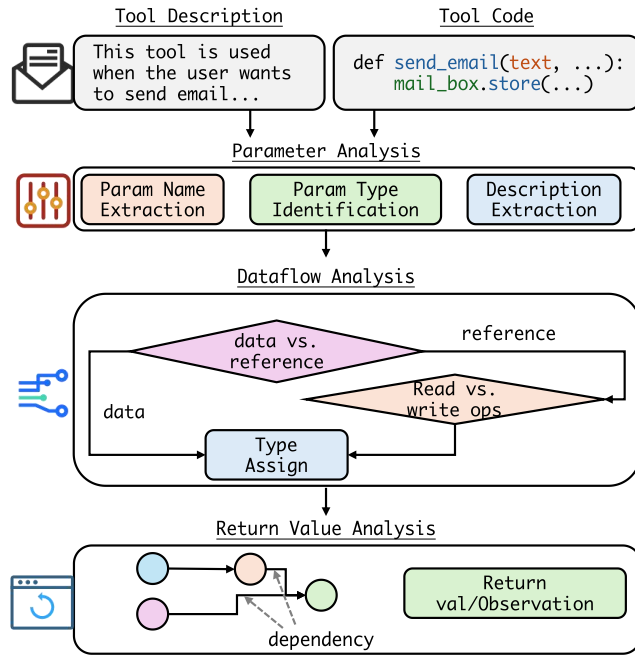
Tool Description

This tool is used when the user wants to send email...

Tool Code

def send_email(text, ...):
    mail_box.store(...)

Parameter Analysis

Param Name Extraction

Param Type Identification

Description Extraction

Dataflow Analysis

data vs. reference

reference

Read vs. write ops

data

Type Assign

Return Value Analysis

Return val/Observation

dependency